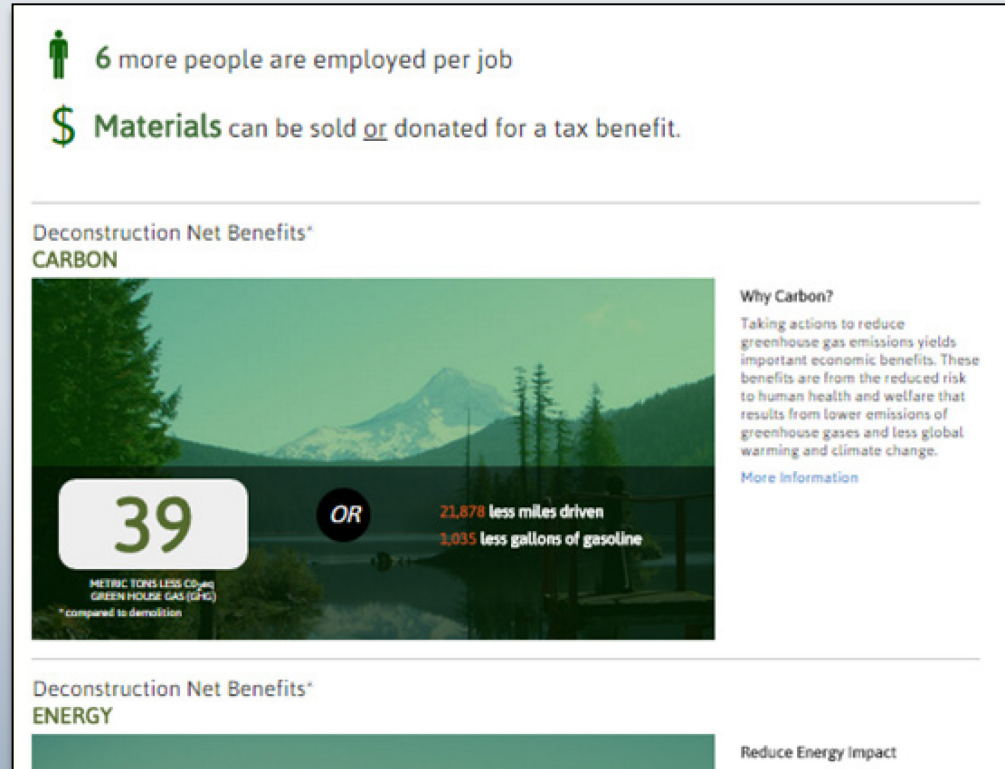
6 more people are employed per job

$ Materials can be sold or donated for a tax benefit.

Deconstruction Net Benefits*
CARBON

39

METRIC TONS LESS $C0_2eq$
GREEN HOUSE GAS (GHG)
* compared to demolition

OR

21,878 less miles driven
1,035 less gallons of gasoline

Why Carbon?

Taking actions to reduce greenhouse gas emissions yields important economic benefits. These benefits are from the reduced risk to human health and welfare that results from lower emissions of greenhouse gases and less global warming and climate change.

More Information

Deconstruction Net Benefits*
ENERGY

Reduce Energy Impact